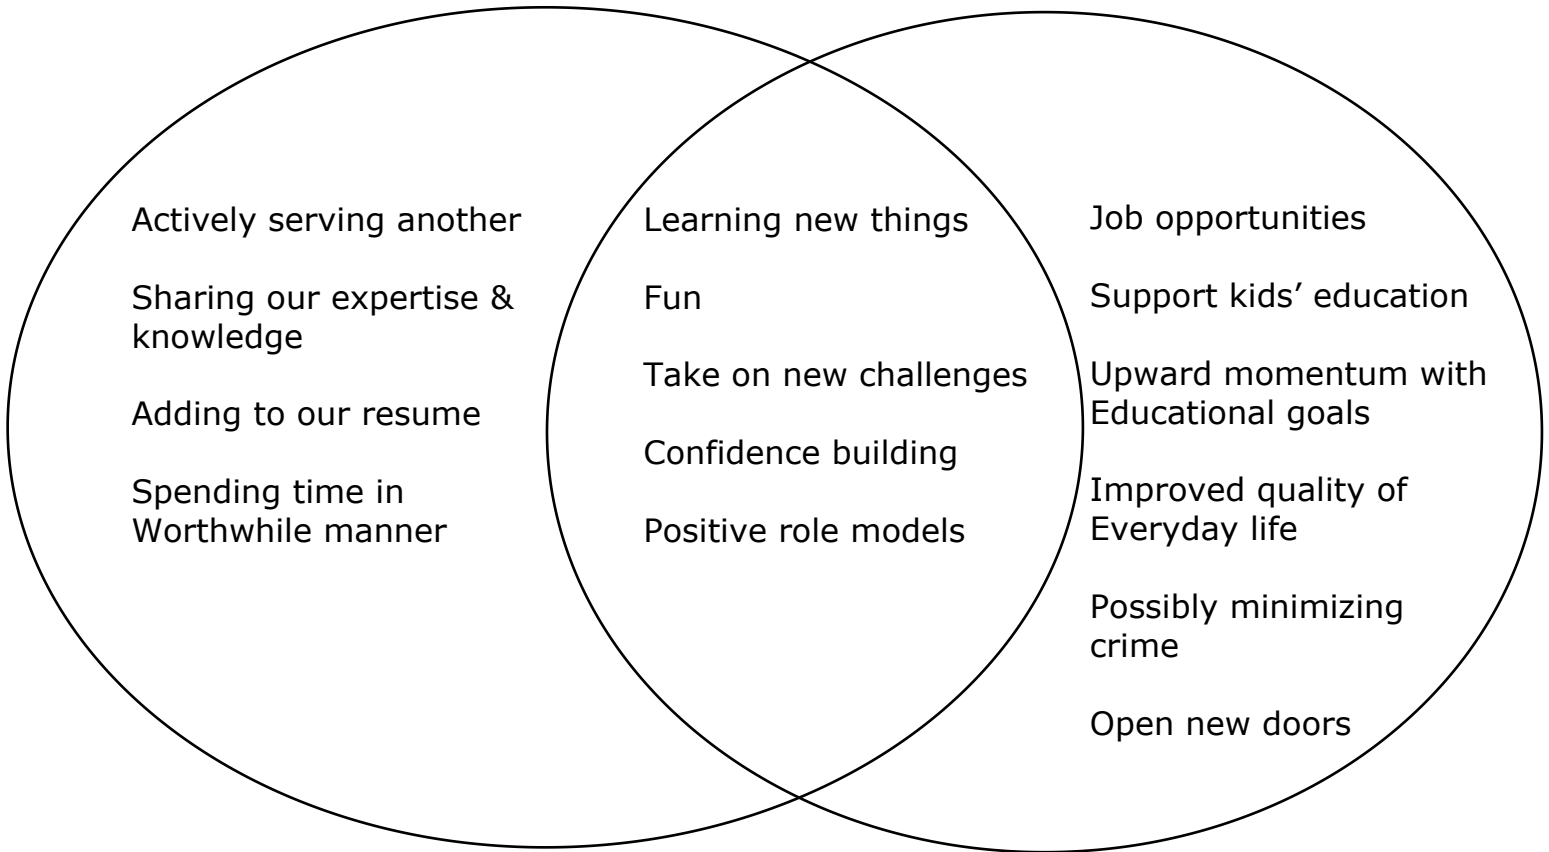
Actively serving another

Sharing our expertise & knowledge

Adding to our resume

Spending time in Worthwhile manner

Learning new things

Fun

Take on new challenges

Confidence building

Positive role models

Job opportunities

Support kids' education

Upward momentum with Educational goals

Improved quality of Everyday life

Possibly minimizing crime

Open new doors